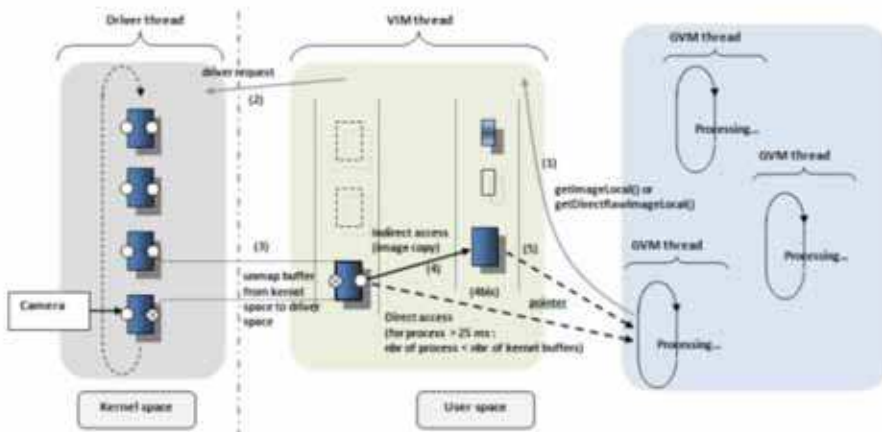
Driver thread

VIM thread

GVM thread

GVM thread

GVM thread

driver request

(2)

(1)

getImageLocal() or getDirectRawImageLocal()

Processing...

Processing...

Processing...

(3)

Indirect access (image copy)

(4)

(5)

unmap buffer from kernel space to driver space

(Alloc)

pointer

Camera

Direct access (for process > 25 ms : nbr of process < nbr of kernel buffers)

Kernel space

User space